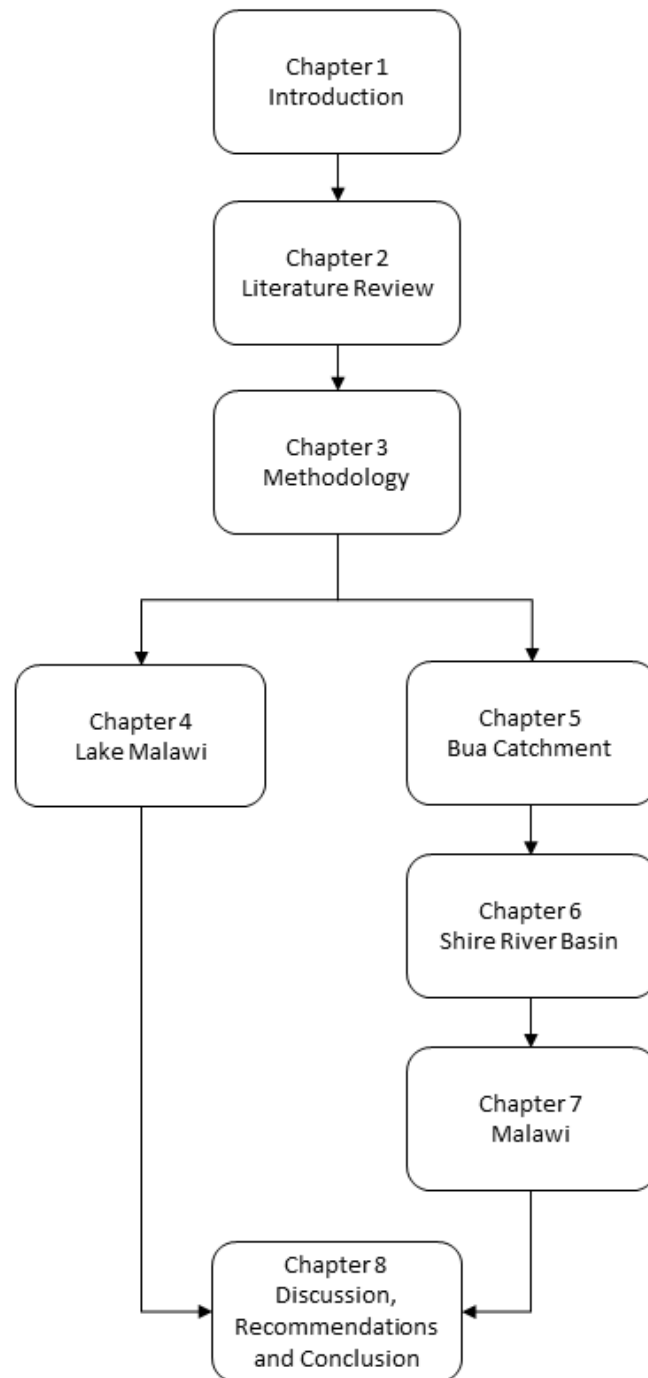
Chapter 1
Introduction

Chapter 2
Literature Review

Chapter 3
Methodology

Chapter 4
Lake Malawi

Chapter 5
Bua Catchment

Chapter 6
Shire River Basin

Chapter 7
Malawi

Chapter 8
Discussion, Recommendations and Conclusion